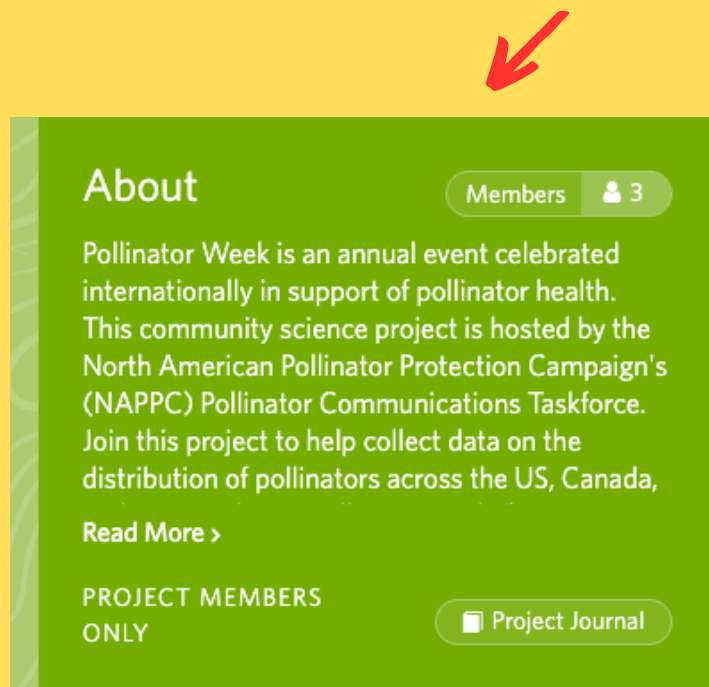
About

Members 3

Pollinator Week is an annual event celebrated internationally in support of pollinator health. This community science project is hosted by the North American Pollinator Protection Campaign's (NAPPC) Pollinator Communications Taskforce. Join this project to help collect data on the distribution of pollinators across the US, Canada, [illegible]

Read More >

PROJECT MEMBERS ONLY

Project Journal